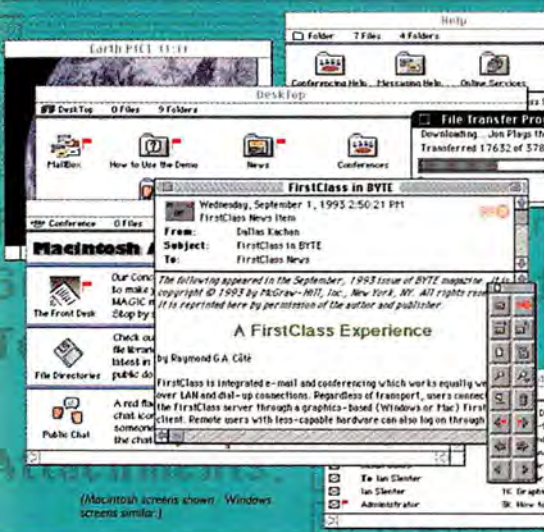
Earth PICT 11:11

Help

Folder 7 Files 4 Folders

Conferencing Help Messaging Help Online Services

DeskTop

DeskTop 0 Files 9 Folders

MailBox How to Use the Demo News Conferences

File Transfer Pro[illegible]

Downloading... Jon Plays th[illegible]

Transferred 17632 of 378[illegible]

Conference 0 Files

Macintosh A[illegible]

The Front Desk

Our Conc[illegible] to make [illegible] MAGIC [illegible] Stop by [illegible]

File Directories

Check ou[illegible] file librar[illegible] latest in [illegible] public do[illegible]

Public Chat

A red fla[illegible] chat ico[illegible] someone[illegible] the chat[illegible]

FirstClass in BYTE

Wednesday, September 1, 1993 2:50:21 PM

FirstClass News Item

From: Dallas Kachan

Subject: FirstClass in BYTE

To: FirstClass News

The following appeared in the September, 1993 issue of BYTE magazine. It is copyright © 1993 by McGraw-Hill, Inc., New York, NY. All rights rese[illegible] It is reprinted here by permission of the author and publisher.

A FirstClass Experience

by Raymond G.A. Côté

FirstClass is integrated e-mail and conferencing which works equally w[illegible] over LAN and dial-up connections. Regardless of transport, users connec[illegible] the FirstClass server through a graphics-based (Windows or Mac) First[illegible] client. Remote users with less-capable hardware can also log on through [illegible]

To Ian Slenter
Ian Slenter
Administrator

TK Graphi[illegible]
BK New N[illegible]

(Macintosh screens shown - Windows screens similar.)